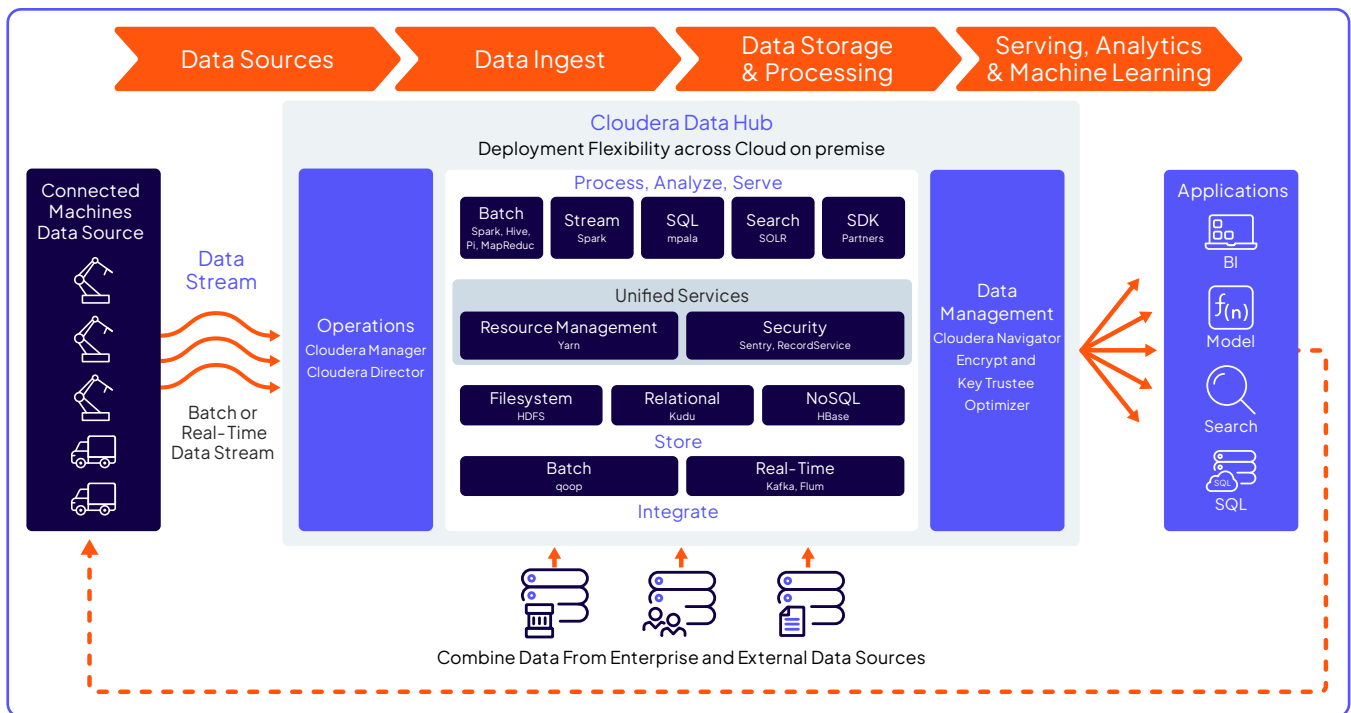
Data Sources
Data Ingest
Data Storage & Processing
Serving, Analytics & Machine Learning

Cloudera Data Hub
Deployment Flexibility across Cloud on premise

Connected Machines Data Source

Data Stream

Batch or Real-Time Data Stream

Operations
Cloudera Manager
Cloudera Director

Process, Analyze, Serve

Batch
Spark, Hive, Pi, MapReduc

Stream
Spark

SQL
mpala

Search
SOLR

SDK
Partners

Unified Services

Resource Management
Yarn

Security
Sentry, RecordService

Filesystem
HDFS

Relational
Kudu

NoSQL
HBase

Store

Batch
qoop

Real-Time
Kafka, Flum

Integrate

Data Management
Cloudera Navigator
Encrypt and Key Trustee
Optimizer

Applications
BI
$f_{(n)}$
Model
Search
SQL
SQL

Combine Data From Enterprise and External Data Sources